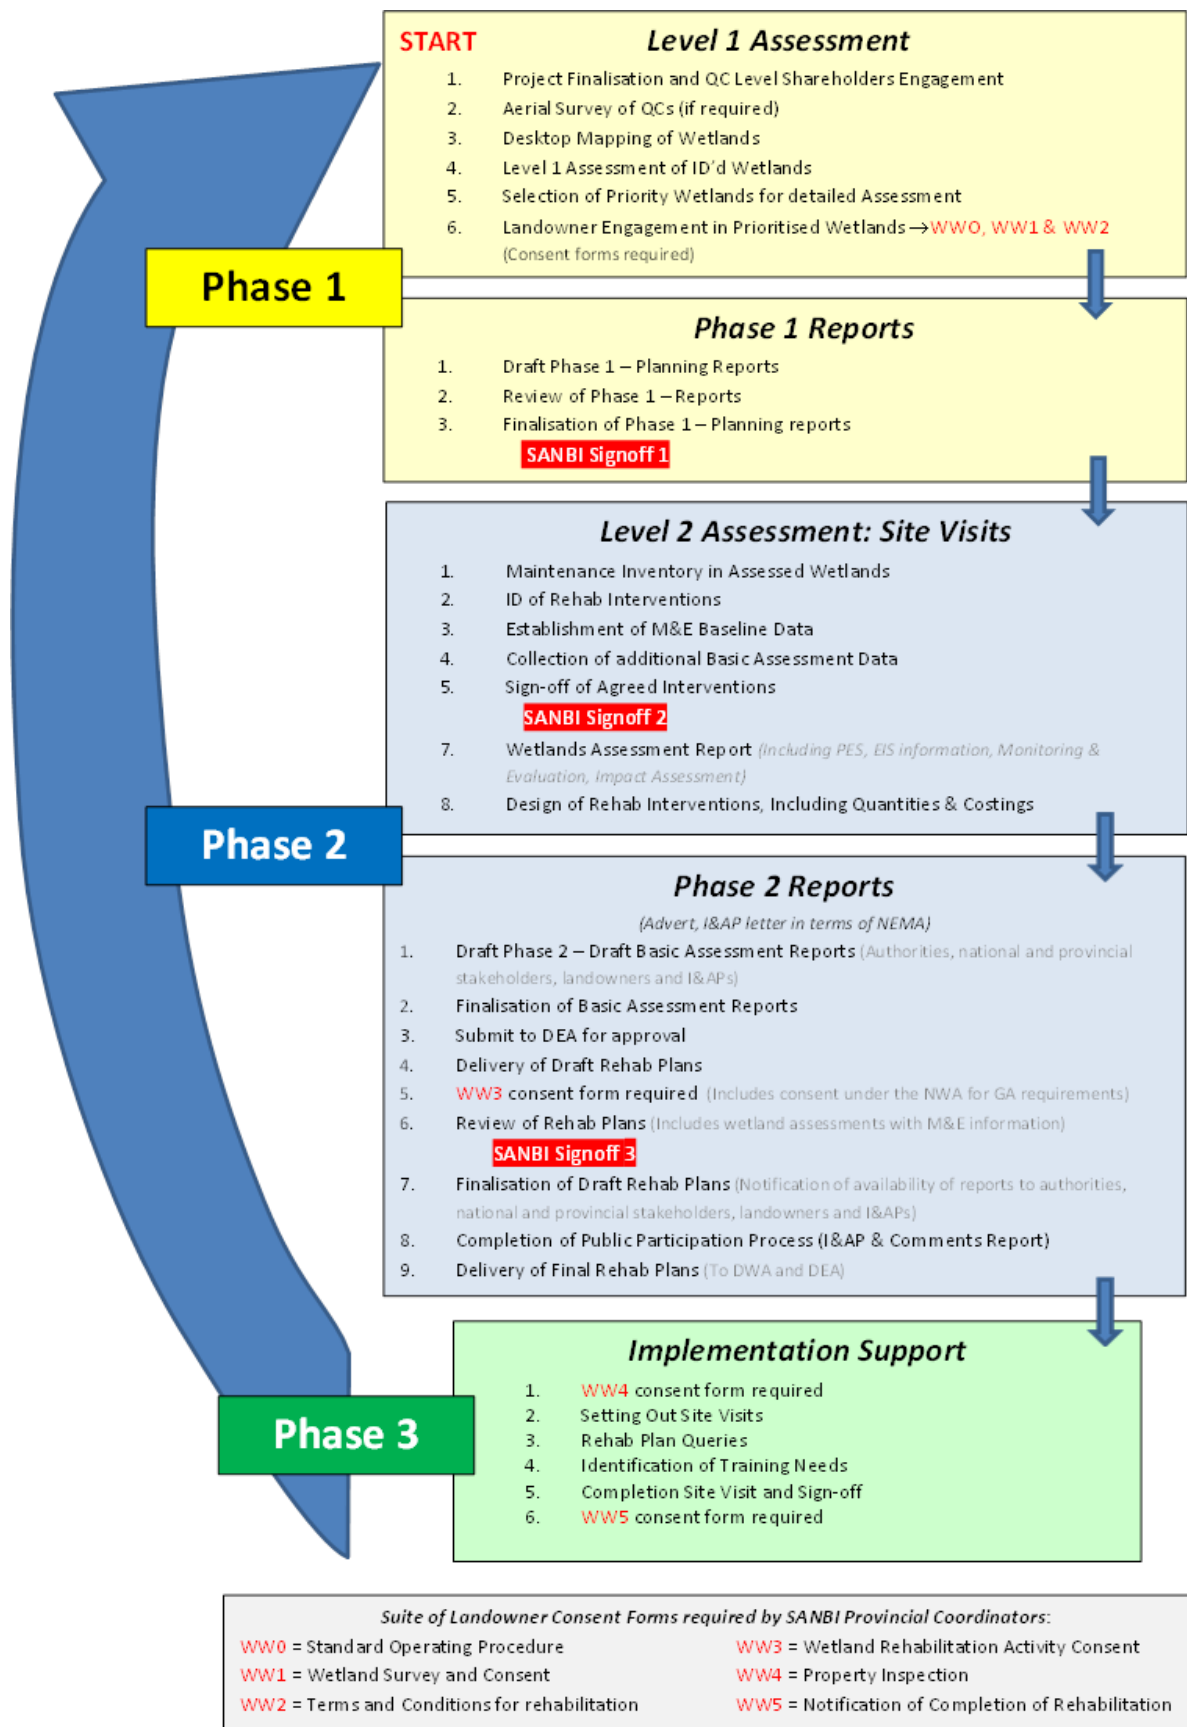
START Level 1 Assessment

1. Project Finalisation and QC Level Shareholders Engagement
2. Aerial Survey of QCs (if required)
3. Desktop Mapping of Wetlands
4. Level 1 Assessment of ID'd Wetlands
5. Selection of Priority Wetlands for detailed Assessment
6. Landowner Engagement in Prioritised Wetlands → WWO, WW1 & WW2 (Consent forms required)

Phase 1

Phase 1 Reports

1. Draft Phase 1 – Planning Reports
2. Review of Phase 1 – Reports
3. Finalisation of Phase 1 – Planning reports

SANBI Signoff 1

Level 2 Assessment: Site Visits

1. Maintenance Inventory in Assessed Wetlands
2. ID of Rehab Interventions
3. Establishment of M&E Baseline Data
4. Collection of additional Basic Assessment Data
5. Sign-off of Agreed Interventions

SANBI Signoff 2

7. Wetlands Assessment Report (Including PES, EIS information, Monitoring & Evaluation, Impact Assessment)
8. Design of Rehab Interventions, Including Quantities & Costings

Phase 2

Phase 2 Reports

(Advert, I&AP letter in terms of NEMA)

1. Draft Phase 2 – Draft Basic Assessment Reports (Authorities, national and provincial stakeholders, landowners and I&APs)
2. Finalisation of Basic Assessment Reports
3. Submit to DEA for approval
4. Delivery of Draft Rehab Plans
5. WW3 consent form required (Includes consent under the NWA for GA requirements)
6. Review of Rehab Plans (Includes wetland assessments with M&E information)

SANBI Signoff 3

7. Finalisation of Draft Rehab Plans (Notification of availability of reports to authorities, national and provincial stakeholders, landowners and I&APs)
8. Completion of Public Participation Process (I&AP & Comments Report)
9. Delivery of Final Rehab Plans (To DWA and DEA)

Implementation Support

Phase 3

1. WW4 consent form required
2. Setting Out Site Visits
3. Rehab Plan Queries
4. Identification of Training Needs
5. Completion Site Visit and Sign-off
6. WW5 consent form required

Suite of Landowner Consent Forms required by SANBI Provincial Coordinators:

WW0 = Standard Operating Procedure
WW1 = Wetland Survey and Consent
WW2 = Terms and Conditions for rehabilitation

WW3 = Wetland Rehabilitation Activity Consent
WW4 = Property Inspection
WW5 = Notification of Completion of Rehabilitation